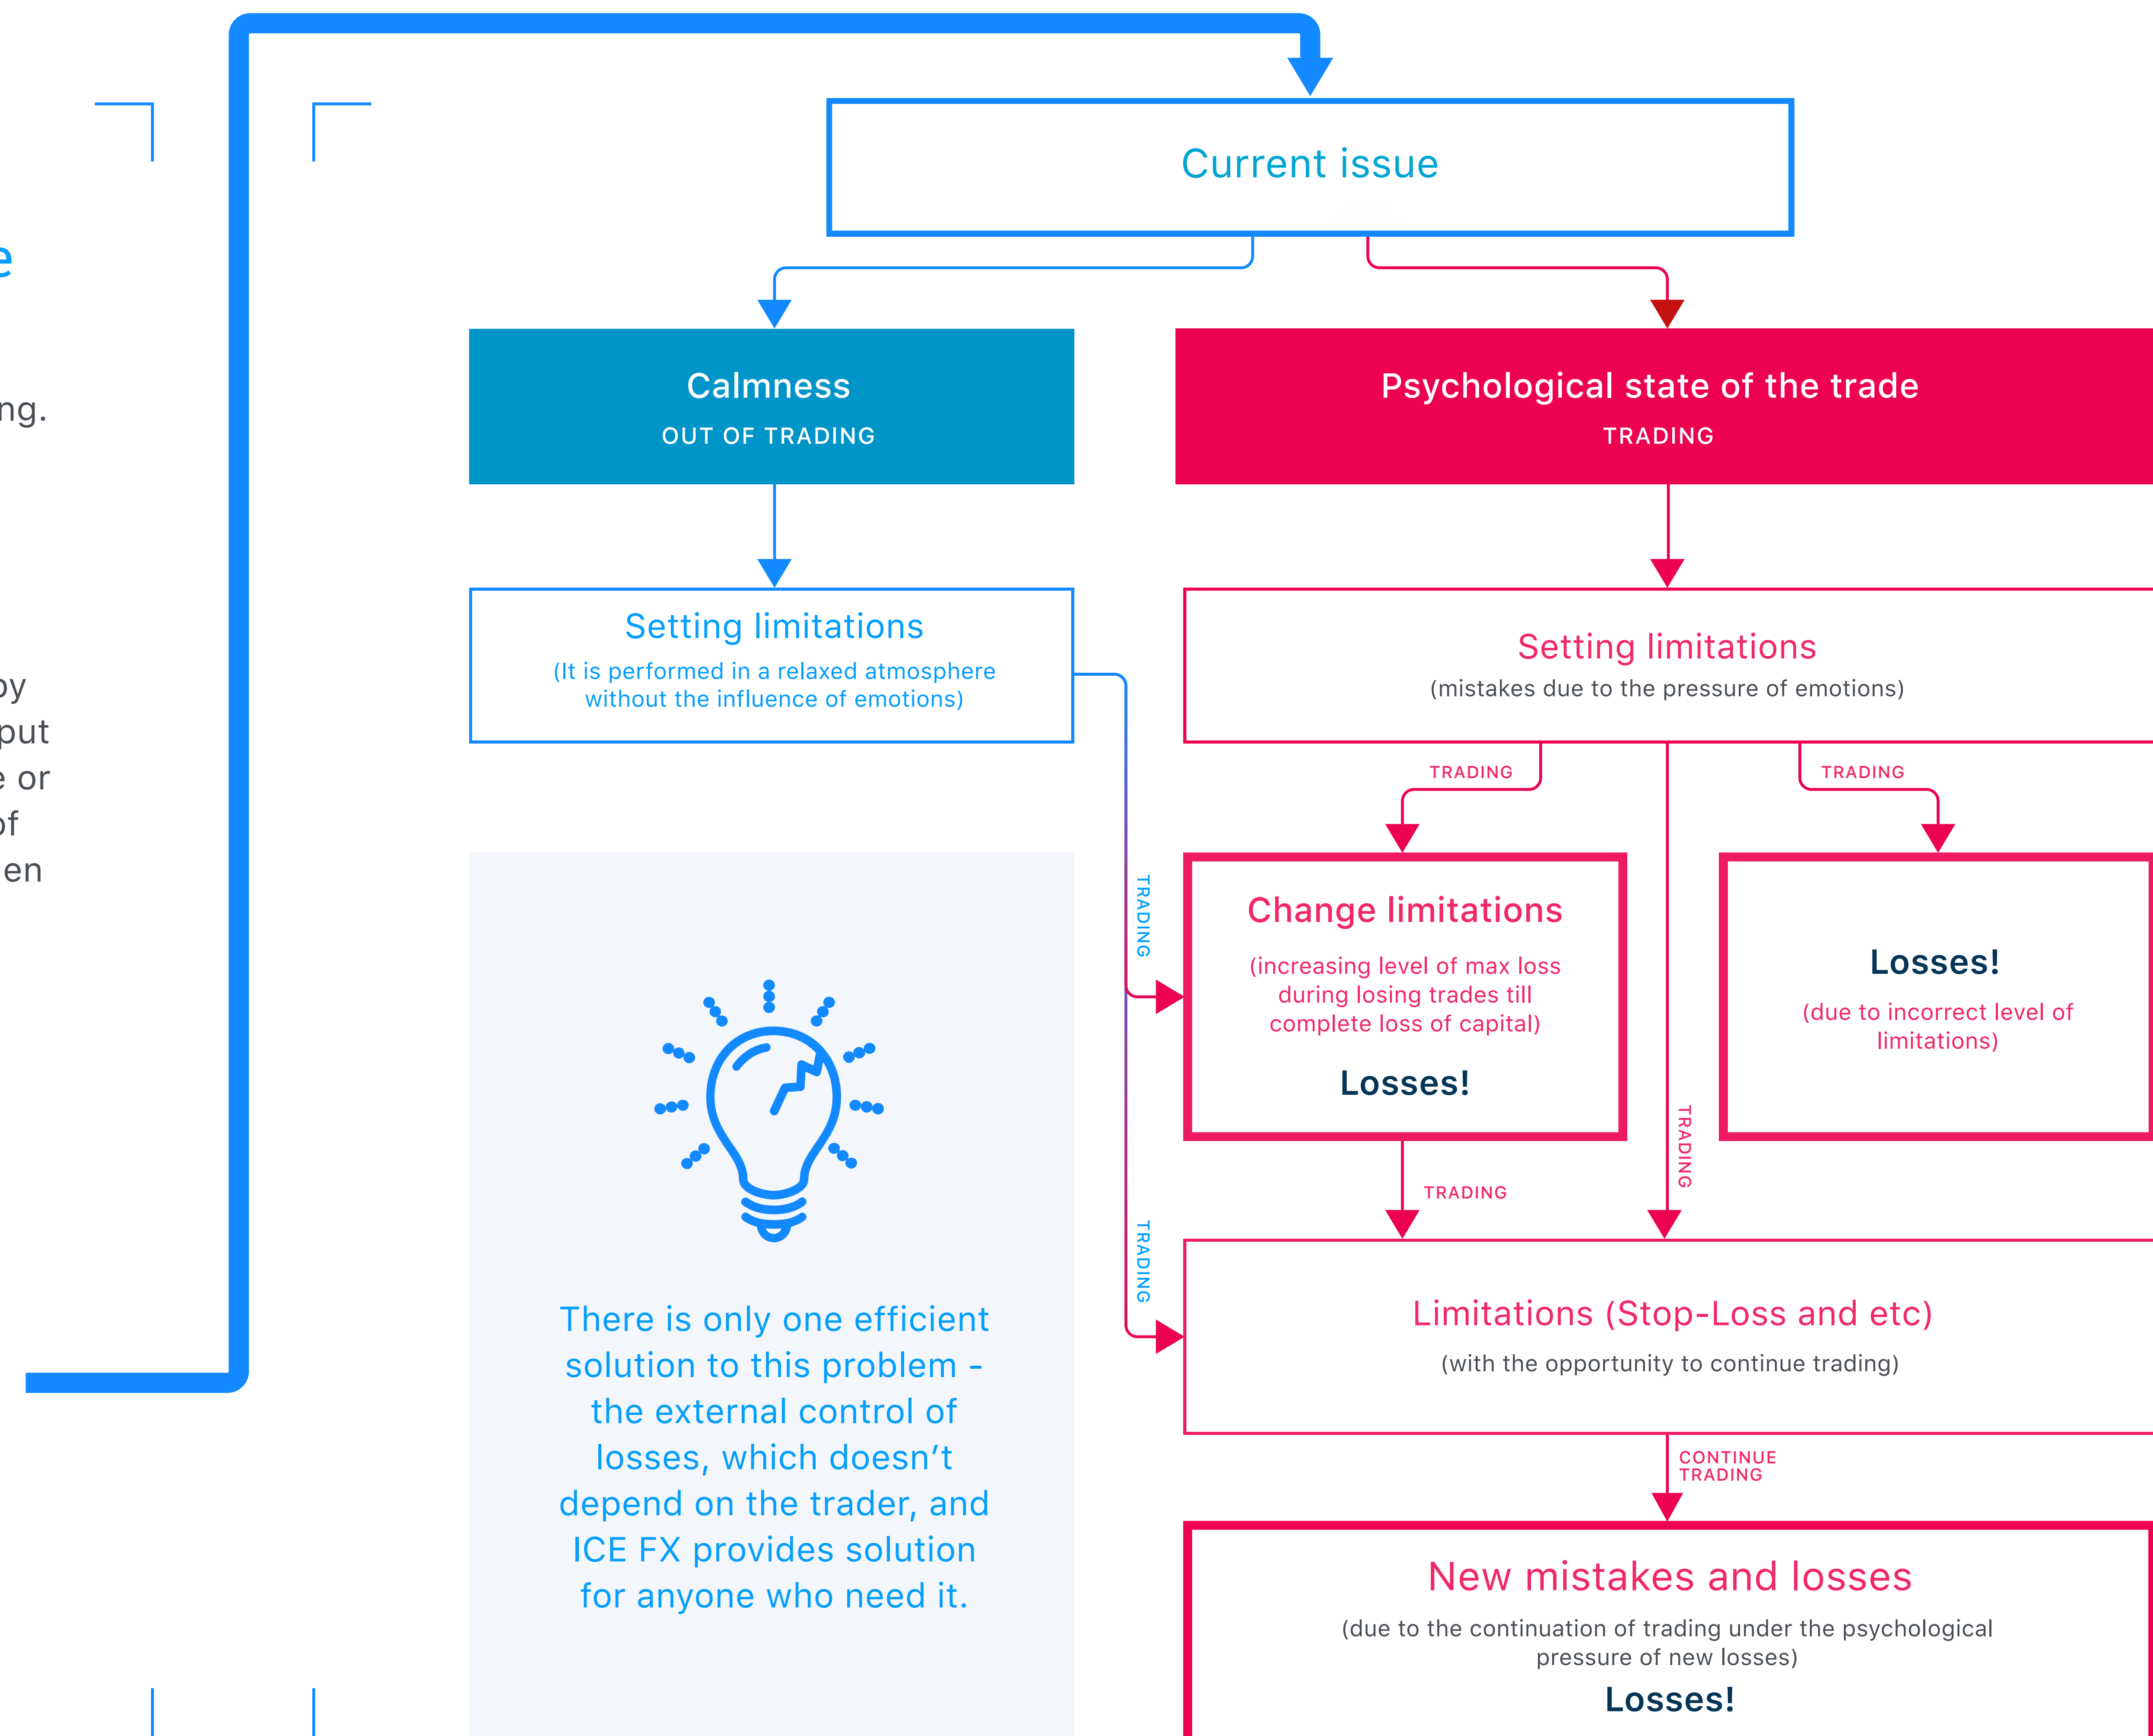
e

ng.

py
put
e or
of
en

Current issue

Calmness
OUT OF TRADING

Psychological state of the trade
TRADING

Setting limitations
(It is performed in a relaxed atmosphere without the influence of emotions)

Setting limitations
(mistakes due to the pressure of emotions)

TRADING

TRADING

TRADING

Change limitations
(increasing level of max loss during losing trades till complete loss of capital)
Losses!

Losses!
(due to incorrect level of limitations)

TRADING

TRADING

TRADING

There is only one efficient solution to this problem - the external control of losses, which doesn't depend on the trader, and ICE FX provides solution for anyone who need it.

Limitations (Stop-Loss and etc)
(with the opportunity to continue trading)

CONTINUE TRADING

New mistakes and losses
(due to the continuation of trading under the psychological pressure of new losses)
Losses!